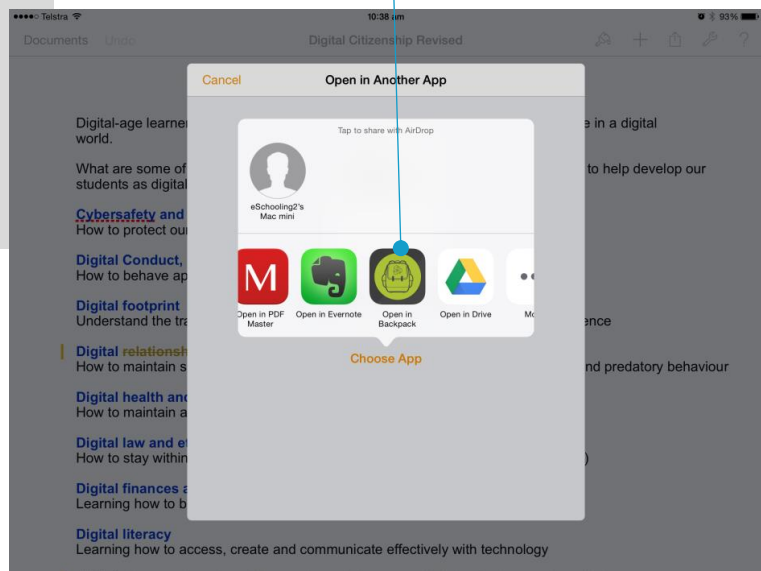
●●●●○ Telstra 10:38 am 93%

Documents Undo Digital Citizenship Revised ?

Cancel Open in Another App

Tap to share with AirDrop

eSchooling2's Mac mini

Open in PDF Master
Open in Evernote
Open in Backpack
Open in Drive
Mo

Choose App

Digital-age learner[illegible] e in a digital world.

What are some of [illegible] to help develop our students as digital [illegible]

Cybersafety and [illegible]
How to protect our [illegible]

Digital Conduct, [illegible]
How to behave ap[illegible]

Digital footprint
Understand the tra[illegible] ence

Digital relationsh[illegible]
How to maintain s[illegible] nd predatory behaviour

Digital health and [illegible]
How to maintain a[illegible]

Digital law and et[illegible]
How to stay within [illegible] )

Digital finances a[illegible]
Learning how to b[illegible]

Digital literacy
Learning how to access, create and communicate effectively with technology